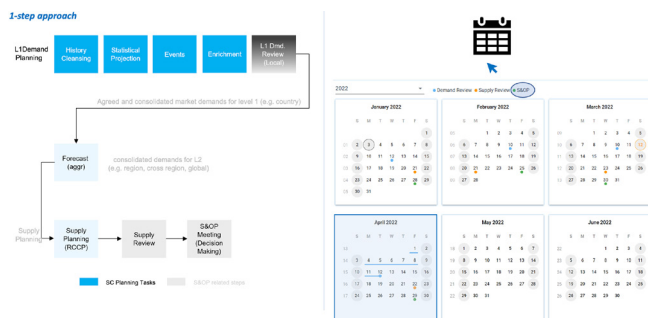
1-step approach

L1Demand Planning

History Cleansing

Statistical Projection

Events

Enrichment

L1 Dmd. Review (Local)

Agreed and consolidated market demands for level 1 (e.g. country)

Forecast (aggr)

consolidated demands for L2 (e.g. region, cross region, global)

Supply Planning

Supply Planning (RCCP)

Supply Review

S&OP Meeting (Decision Making)

SC Planning Tasks

S&OP related steps

2022

Demand Review

Supply Review

S&OP

January 2022

| | S | M | T | W | T | F | S |
|---|---|---|---|---|---|---|---|
| | | | | | | | 1 |
| | 2 | 3 | 4 | 5 | 6 | 7 | 8 |
| | 9 | 10 | 11 | 12 | 13 | 14 | 15 |
| | 16 | 17 | 18 | 19 | 20 | 21 | 22 |
| | 23 | 24 | 25 | 26 | 27 | 28 | 29 |
| | 30 | 31 | | | | | |

February 2022

| | S | M | T | W | T | F | S |
|---|---|---|---|---|---|---|---|
| | | | 1 | 2 | 3 | 4 | 5 |
| | 6 | 7 | 8 | 9 | 10 | 11 | 12 |
| | 13 | 14 | 15 | 16 | 17 | 18 | 19 |
| | 20 | 21 | 22 | 23 | 24 | 25 | 26 |
| | 27 | 28 | | | | | |

March 2022

| | S | M | T | W | T | F | S |
|---|---|---|---|---|---|---|---|
| | | | 1 | 2 | 3 | 4 | 5 |
| | 6 | 7 | 8 | 9 | 10 | 11 | 12 |
| | 13 | 14 | 15 | 16 | 17 | 18 | 19 |
| | 20 | 21 | 22 | 23 | 24 | 25 | 26 |
| | 27 | 28 | 29 | 30 | 31 | | |

April 2022

| | S | M | T | W | T | F | S |
|---|---|---|---|---|---|---|---|
| | | | | | | 1 | 2 |
| | 3 | 4 | 5 | 6 | 7 | 8 | 9 |
| | 10 | 11 | 12 | 13 | 14 | 15 | 16 |
| | 17 | 18 | 19 | 20 | 21 | 22 | 23 |
| | 24 | 25 | 26 | 27 | 28 | 29 | 30 |

May 2022

| | S | M | T | W | T | F | S |
|---|---|---|---|---|---|---|---|
| | 1 | 2 | 3 | 4 | 5 | 6 | 7 |
| | 8 | 9 | 10 | 11 | 12 | 13 | 14 |
| | 15 | 16 | 17 | 18 | 19 | 20 | 21 |
| | 22 | 23 | 24 | 25 | 26 | 27 | 28 |
| | 29 | 30 | 31 | | | | |

June 2022

| | S | M | T | W | T | F | S |
|---|---|---|---|---|---|---|---|
| | | | | 1 | 2 | 3 | 4 |
| | 5 | 6 | 7 | 8 | 9 | 10 | 11 |
| | 12 | 13 | 14 | 15 | 16 | 17 | 18 |
| | 19 | 20 | 21 | 22 | 23 | 24 | 25 |
| | 26 | 27 | 28 | 29 | 30 | | |